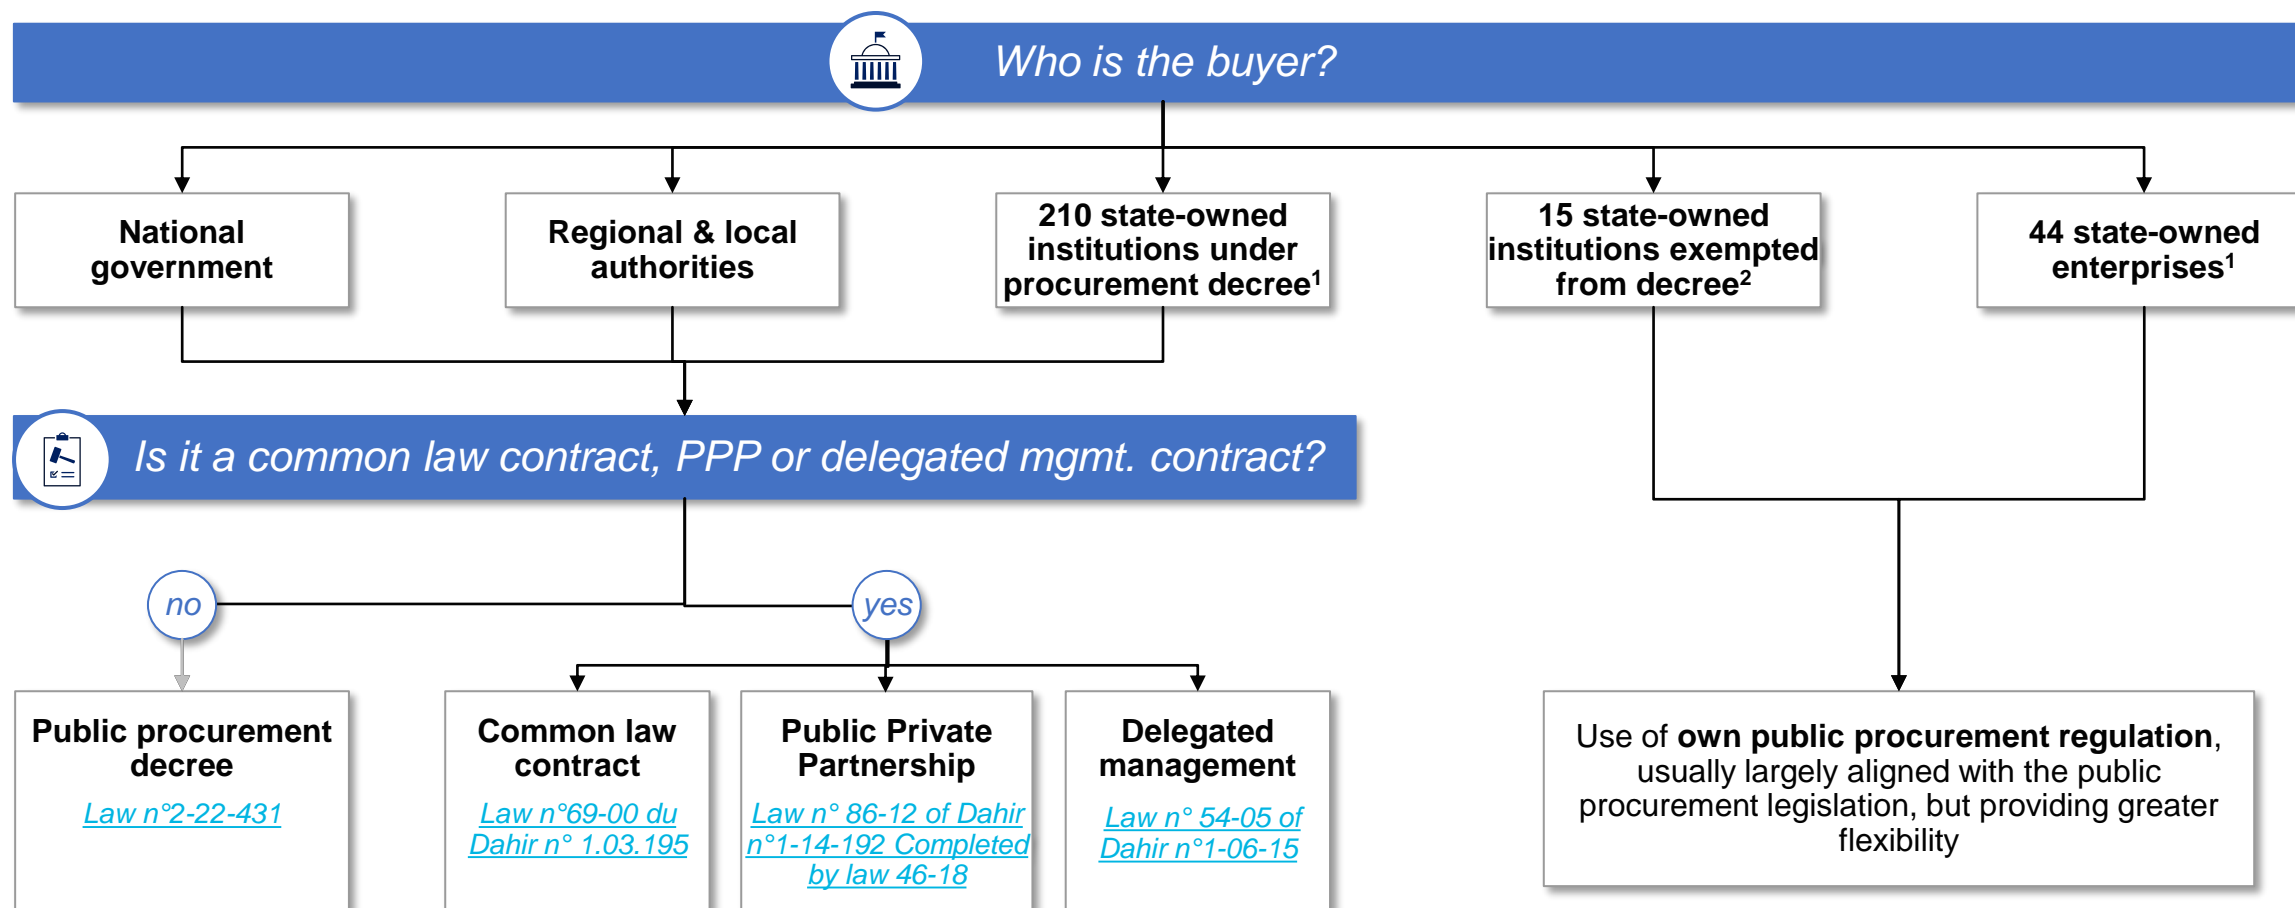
Who is the buyer?

National government

Regional & local authorities

210 state-owned institutions under procurement decree$^1$

15 state-owned institutions exempted from decree$^2$

44 state-owned enterprises$^1$

Is it a common law contract, PPP or delegated mgmt. contract?

no

yes

Public procurement decree

Law n°2-22-431

Common law contract

Law n°69-00 du Dahir n° 1.03.195

Public Private Partnership

Law n° 86-12 of Dahir n°1-14-192 Completed by law 46-18

Delegated management

Law n° 54-05 of Dahir n°1-06-15

Use of own public procurement regulation, usually largely aligned with the public procurement legislation, but providing greater flexibility